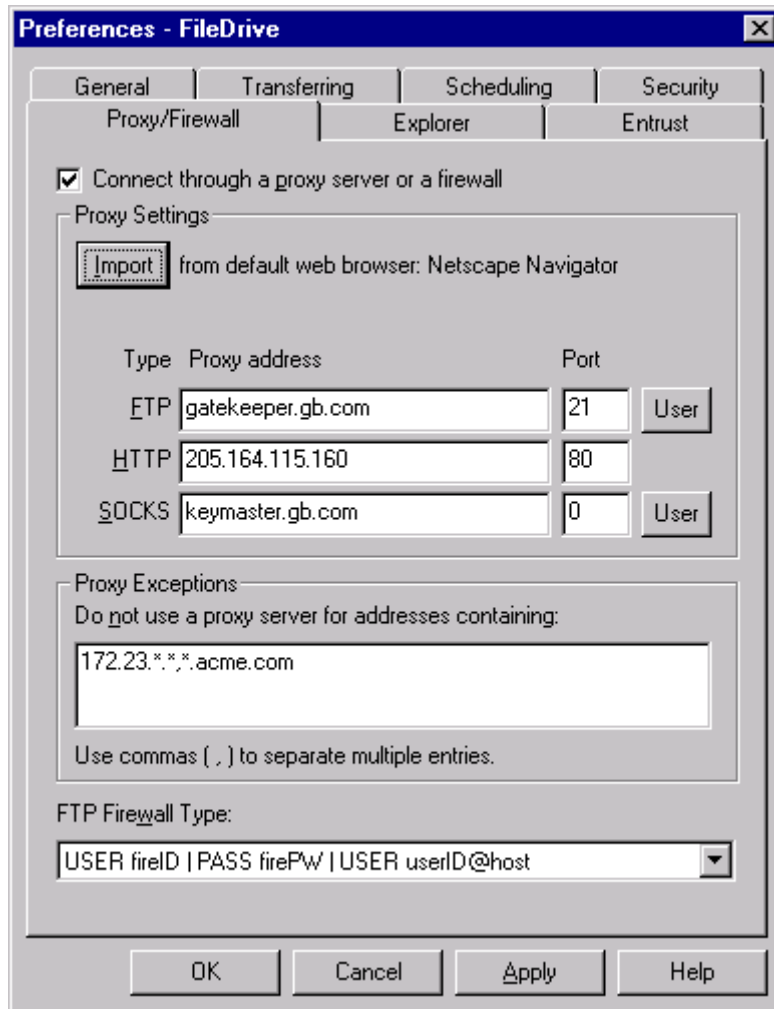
Preferences - FileDrive

General | Transferring | Scheduling | Security
Proxy/Firewall | Explorer | Entrust

Connect through a proxy server or a firewall

Proxy Settings

Import from default web browser: Netscape Navigator

| Type | Proxy address | Port | |
|---|---|---|---|
| FTP | gatekeeper.gb.com | 21 | User |
| HTTP | 205.164.115.160 | 80 | |
| SOCKS | keymaster.gb.com | 0 | User |

Proxy Exceptions

Do not use a proxy server for addresses containing:

172.23.*.*,*.acme.com

Use commas ( , ) to separate multiple entries.

FTP Firewall Type:

USER fireID | PASS firePW | USER userID@host

OK | Cancel | Apply | Help